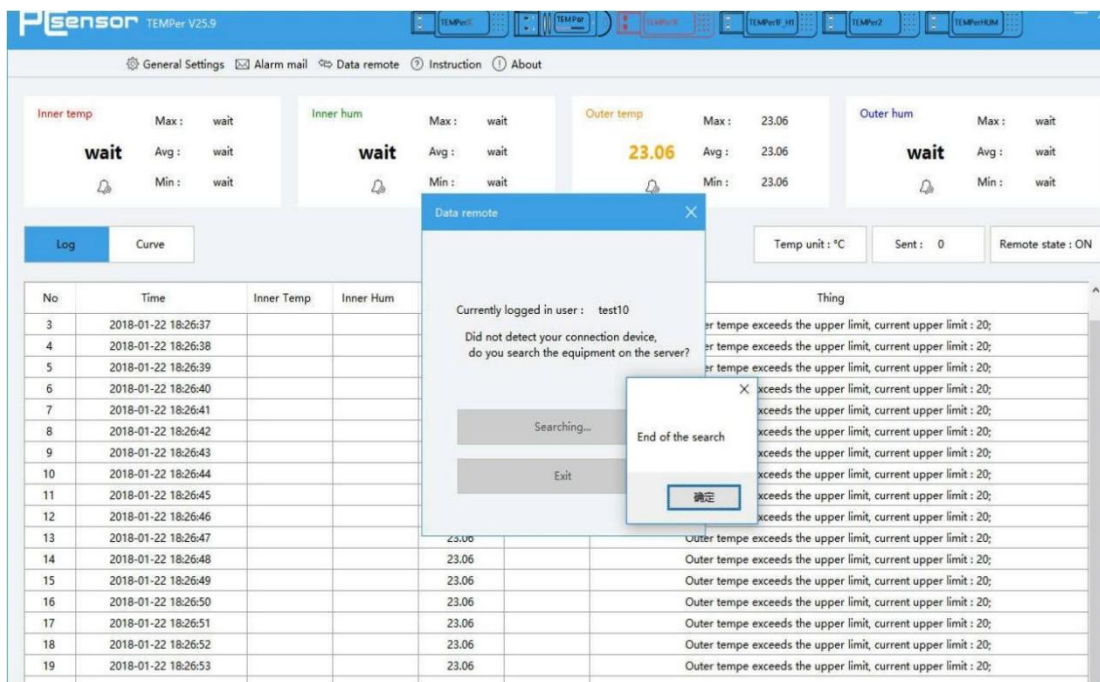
PCsensor TEMPer V25.9

TEMPerX TEMPer TEMPer TEMPerX_H1 TEMPer2 TEMPerHUM

General Settings Alarm mail Data remote Instruction About

Inner temp Max : wait
wait Avg : wait
Min : wait

Inner hum Max : wait
wait Avg : wait
Min : wait

Outer temp Max : 23.06
23.06 Avg : 23.06
Min : 23.06

Outer hum Max : wait
wait Avg : wait
Min : wait

Log Curve

Temp unit : °C Sent : 0 Remote state : ON

Data remote

Currently logged in user : test10

Did not detect your connection device, do you search the equipment on the server?

Searching...

Exit

End of the search

确定

| No | Time | Inner Temp | Inner Hum | | | Thing |
|---|---|---|---|---|---|---|
| 3 | 2018-01-22 18:26:37 | | | | | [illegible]r tempe exceeds the upper limit, current upper limit : 20; |
| 4 | 2018-01-22 18:26:38 | | | | | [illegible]r tempe exceeds the upper limit, current upper limit : 20; |
| 5 | 2018-01-22 18:26:39 | | | | | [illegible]r tempe exceeds the upper limit, current upper limit : 20; |
| 6 | 2018-01-22 18:26:40 | | | | | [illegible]xceeds the upper limit, current upper limit : 20; |
| 7 | 2018-01-22 18:26:41 | | | | | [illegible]xceeds the upper limit, current upper limit : 20; |
| 8 | 2018-01-22 18:26:42 | | | | | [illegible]xceeds the upper limit, current upper limit : 20; |
| 9 | 2018-01-22 18:26:43 | | | | | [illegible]xceeds the upper limit, current upper limit : 20; |
| 10 | 2018-01-22 18:26:44 | | | | | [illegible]xceeds the upper limit, current upper limit : 20; |
| 11 | 2018-01-22 18:26:45 | | | | | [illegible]xceeds the upper limit, current upper limit : 20; |
| 12 | 2018-01-22 18:26:46 | | | | | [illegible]xceeds the upper limit, current upper limit : 20; |
| 13 | 2018-01-22 18:26:47 | | | 23.06 | | Outer tempe exceeds the upper limit, current upper limit : 20; |
| 14 | 2018-01-22 18:26:48 | | | 23.06 | | Outer tempe exceeds the upper limit, current upper limit : 20; |
| 15 | 2018-01-22 18:26:49 | | | 23.06 | | Outer tempe exceeds the upper limit, current upper limit : 20; |
| 16 | 2018-01-22 18:26:50 | | | 23.06 | | Outer tempe exceeds the upper limit, current upper limit : 20; |
| 17 | 2018-01-22 18:26:51 | | | 23.06 | | Outer tempe exceeds the upper limit, current upper limit : 20; |
| 18 | 2018-01-22 18:26:52 | | | 23.06 | | Outer tempe exceeds the upper limit, current upper limit : 20; |
| 19 | 2018-01-22 18:26:53 | | | 23.06 | | Outer tempe exceeds the upper limit, current upper limit : 20; |